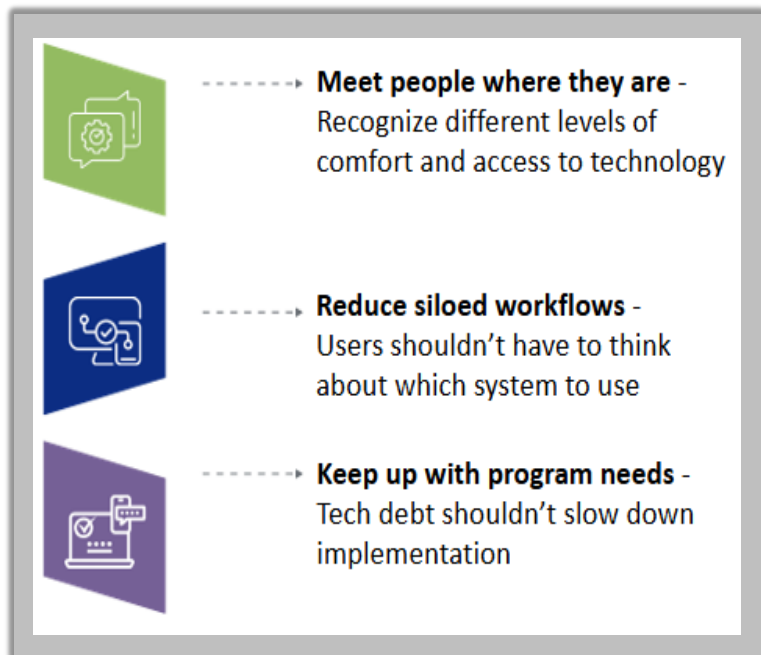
**Meet people where they are** - Recognize different levels of comfort and access to technology

**Reduce siloed workflows** - Users shouldn’t have to think about which system to use

**Keep up with program needs** - Tech debt shouldn’t slow down implementation